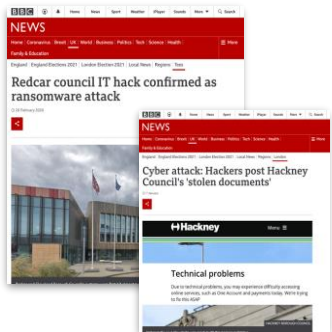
BBC Home News Sport Weather iPlayer Sounds More Search

NEWS

Home | Coronavirus | Brexit | UK | World | Business | Politics | Tech | Science | Health | Family & Education ≡ More

England | England Elections 2021 | London Election 2021 | Local News | Regions | Tees

Redcar council IT hack confirmed as ransomware attack

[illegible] February 2020

BBC Home News Sport Weather iPlayer Sounds More Search

NEWS

Home | Coronavirus | Brexit | UK | World | Business | Politics | Tech | Science | Health | Family & Education ≡ More

England | England Elections 2021 | London Election 2021 | Local News | Regions | London

Cyber attack: Hackers post Hackney Council's 'stolen documents'

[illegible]

Hackney Menu

Technical problems

Due to technical problems, you may experience difficulty accessing online services, such as Our Account and payments today. We're trying to fix this ASAP.

HACKNEY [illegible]